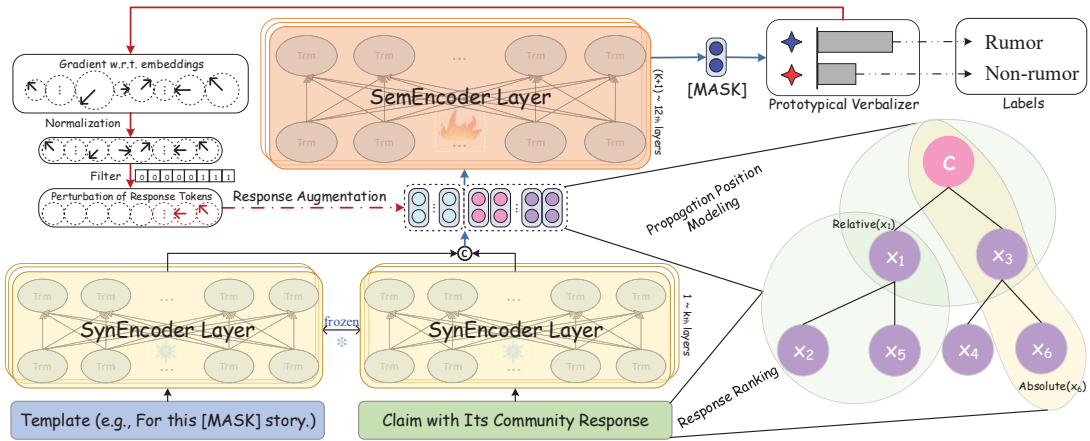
Gradient w.r.t. embeddings

Normalization

Filter 0 0 0 0 1 1 1

Perturbation of Response Tokens

Response Augmentation

Trm Trm ... Trm Trm

SemEncoder Layer

Trm Trm ... Trm Trm

(k+1) ~ 12th layers

[MASK]

Prototypical Verbalizer

Rumor

Non-rumor

Labels

Propagation Position Modeling

C

Relative($x_1$)

$x_1$

$x_3$

$x_2$

$x_5$

$x_4$

$x_6$

Absolute($x_6$)

Response Ranking

c

Trm Trm ... Trm Trm

SynEncoder Layer

Trm Trm ... Trm Trm

frozen

Trm Trm ... Trm Trm

SynEncoder Layer

Trm Trm ... Trm Trm

1 ~ kth layers

Template (e.g., For this [MASK] story.)

Claim with Its Community Response